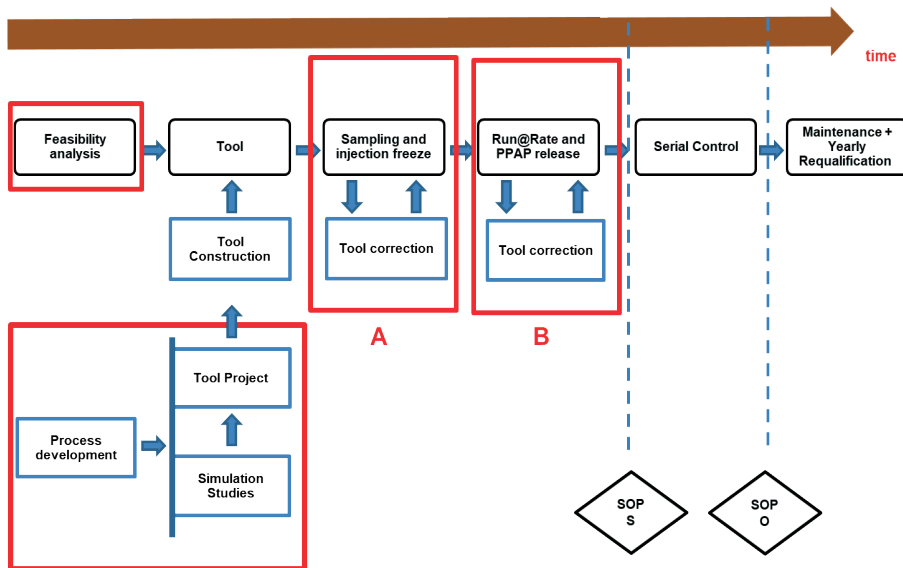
time

Feasibility analysis

Tool

Sampling and injection freeze

Run@Rate and PPAP release

Serial Control

Maintenance + Yearly Requalification

Tool Construction

Tool correction

Tool correction

A

B

Tool Project

Process development

Simulation Studies

SOP S

SOP O